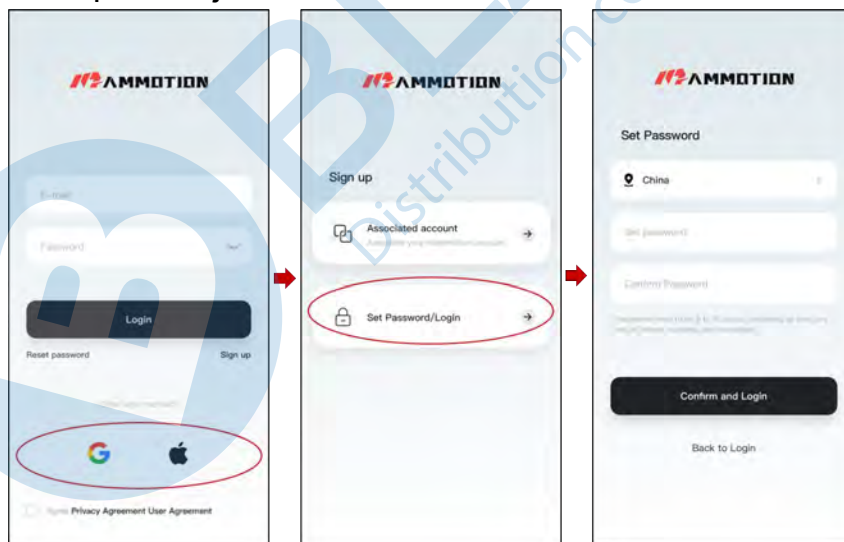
AMMOTION

E-mail

Password

Login

Reset password

Sign up

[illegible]

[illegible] Privacy Agreement User Agreement

AMMOTION

Sign up

Associated account

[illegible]

Set Password/Login

AMMOTION

Set Password

China

Set password

Confirm Password

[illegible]

Confirm and Login

Back to Login

Distribution